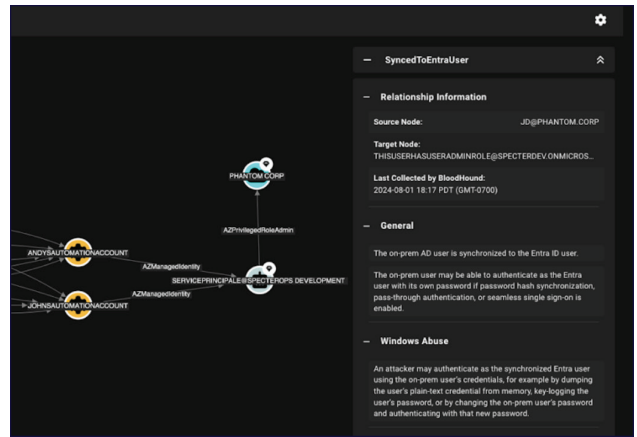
PHANTOM CORP

AZPrivilegedRoleAdmin

ANDYSAUTOMATIONACCOUNT

AZManagedIdentity

SERVICEPRINCIPALE@SPECTEROPS DEVELOPMENT

AZManagedIdentity

JOHNSAUTOMATIONACCOUNT

SyncedToEntraUser

Relationship Information

Source Node: JD@PHANTOM.CORP

Target Node: THISUSERHASUSERADMINROLE@SPECTERDEV.ONMICROS...

Last Collected by BloodHound: 2024-08-01 18:17 PDT (GMT-0700)

General

The on-prem AD user is synchronized to the Entra ID user.

The on-prem user may be able to authenticate as the Entra user with its own password if password hash synchronization, pass-through authentication, or seamless single sign-on is enabled.

Windows Abuse

An attacker may authenticate as the synchronized Entra user using the on-prem user's credentials, for example by dumping the user's plain-text credential from memory, key-logging the user's password, or by changing the on-prem user's password and authenticating with that new password.